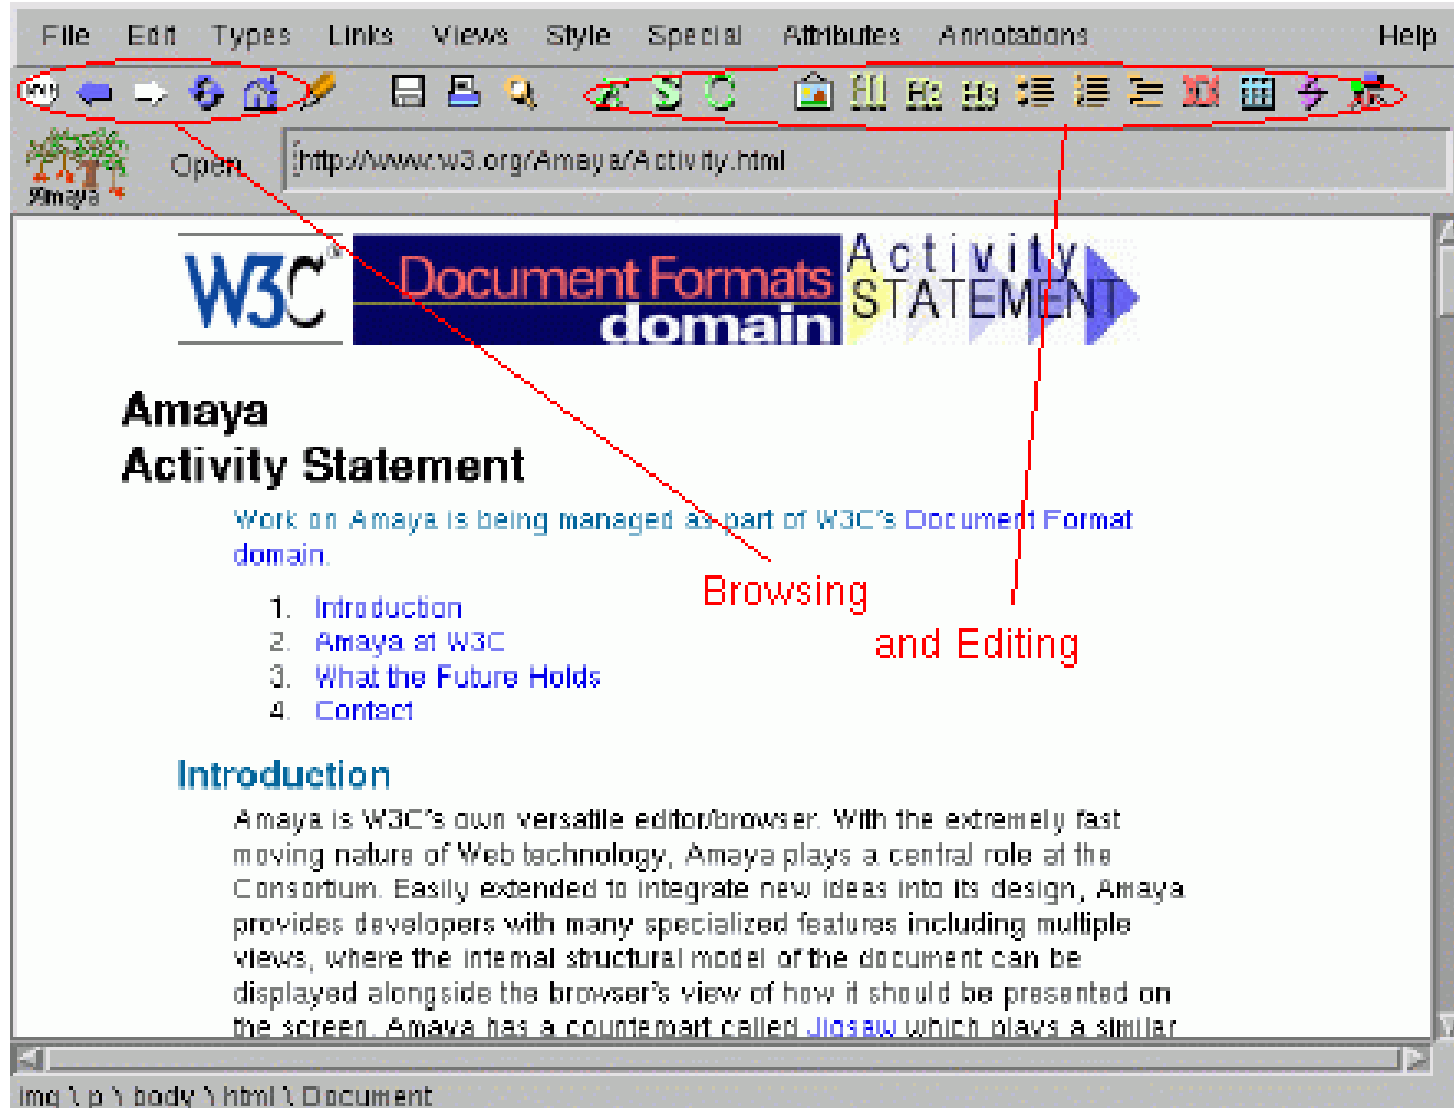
File Edit Types Links Views Style Special Attributes Annotations Help

Amaya Open http://www.w3.org/Amaya/Activity.html

W3C® Document Formats domain Activity STATEMENT

Amaya
Activity Statement

Work on Amaya is being managed as part of W3C's Document Format domain.

Browsing

and Editing

1. Introduction
2. Amaya at W3C
3. What the Future Holds
4. Contact

Introduction

Amaya is W3C's own versatile editor/browser. With the extremely fast moving nature of Web technology, Amaya plays a central role at the Consortium. Easily extended to integrate new ideas into its design, Amaya provides developers with many specialized features including multiple views, where the internal structural model of the document can be displayed alongside the browser's view of how it should be presented on the screen. Amaya has a counterpart called Jigsaw which plays a similar

img \ p \ body \ html \ Document